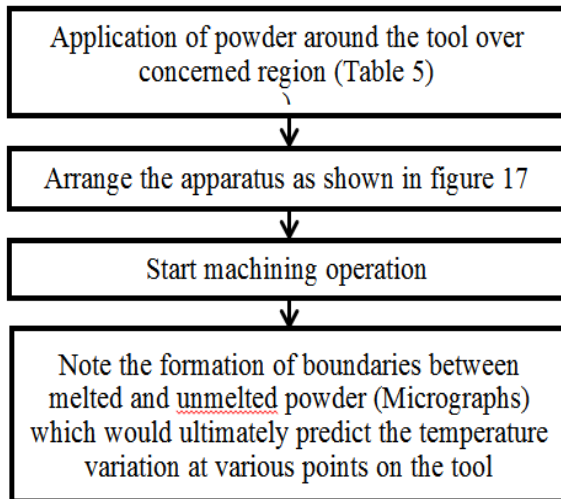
Application of powder around the tool over concerned region (Table 5)

Arrange the apparatus as shown in figure 17

Start machining operation

Note the formation of boundaries between melted and unmelted powder (Micrographs) which would ultimately predict the temperature variation at various points on the tool